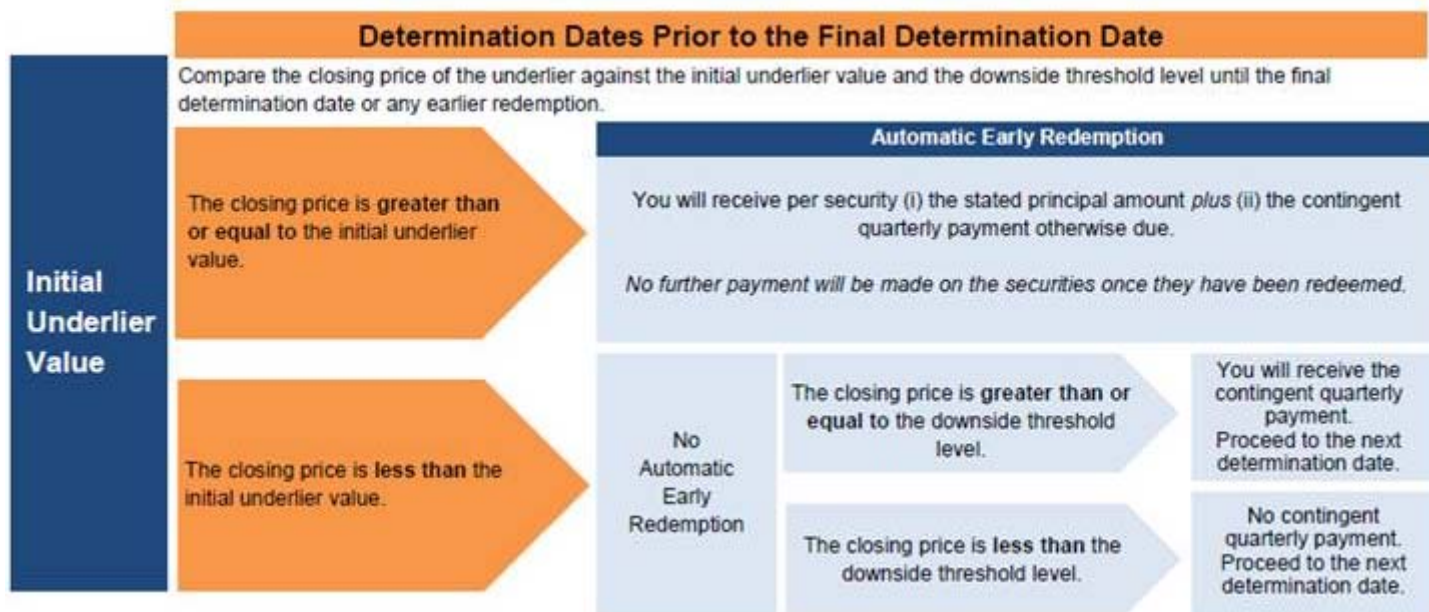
Determination Dates Prior to the Final Determination Date

Initial Underlier Value

Compare the closing price of the underlier against the initial underlier value and the downside threshold level until the final determination date or any earlier redemption.

The closing price is greater than or equal to the initial underlier value.

Automatic Early Redemption

You will receive per security (i) the stated principal amount plus (ii) the contingent quarterly payment otherwise due.

No further payment will be made on the securities once they have been redeemed.

The closing price is less than the initial underlier value.

No Automatic Early Redemption

The closing price is greater than or equal to the downside threshold level.

You will receive the contingent quarterly payment. Proceed to the next determination date.

The closing price is less than the downside threshold level.

No contingent quarterly payment. Proceed to the next determination date.